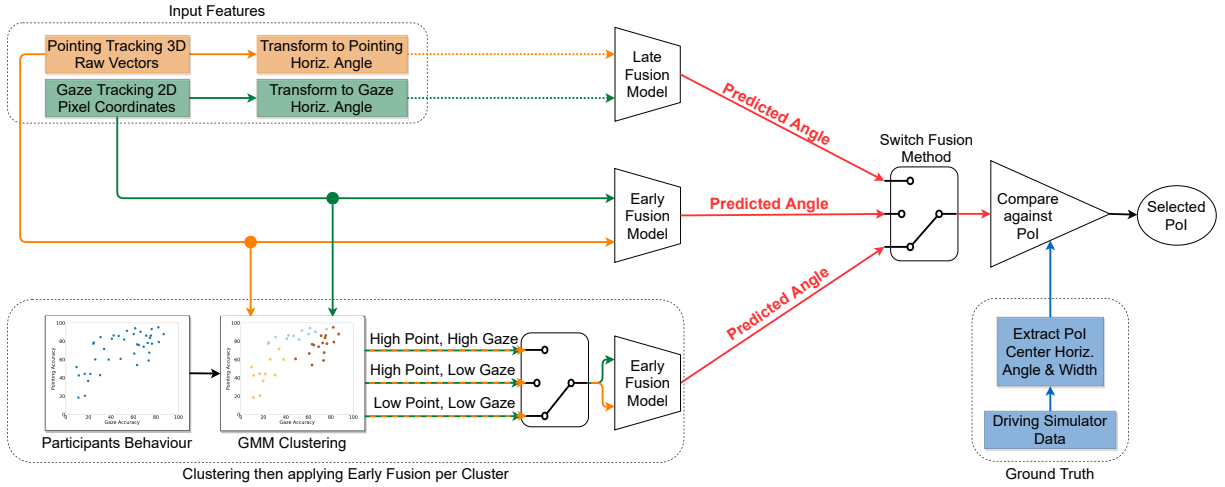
Input Features

Pointing Tracking 3D Raw Vectors

Transform to Pointing Horiz. Angle

Gaze Tracking 2D Pixel Coordinates

Transform to Gaze Horiz. Angle

Late Fusion Model

Predicted Angle

Switch Fusion Method

Early Fusion Model

Predicted Angle

Compare against PoI

Selected PoI

Predicted Angle

100
80
60
40
20
0
Pointing Accuracy
0 20 40 60 80 100
Gaze Accuracy

100
80
60
40
20
0
Pointing Accuracy
0 20 40 60 80 100
Gaze Accuracy

High Point, High Gaze

High Point, Low Gaze

Low Point, Low Gaze

Early Fusion Model

Participants Behaviour

GMM Clustering

Clustering then applying Early Fusion per Cluster

Extract PoI Center Horiz. Angle & Width

Driving Simulator Data

Ground Truth